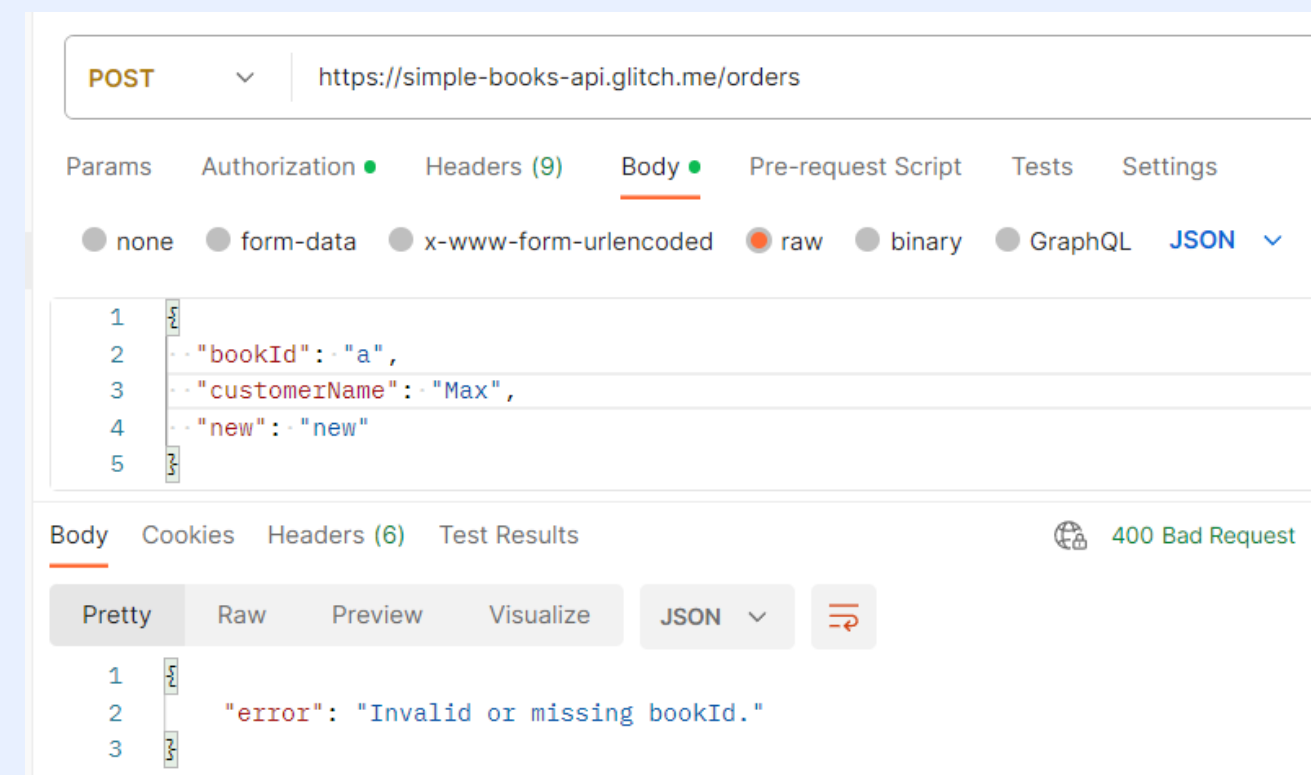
POST https://simple-books-api.glitch.me/orders

Params Authorization Headers (9) Body Pre-request Script Tests Settings

none form-data x-www-form-urlencoded raw binary GraphQL JSON

1 {
2 "bookId": "a",
3 "customerName": "Max",
4 "new": "new"
5 }

Body Cookies Headers (6) Test Results 400 Bad Request

Pretty Raw Preview Visualize JSON

1 {
2 "error": "Invalid or missing bookId."
3 }